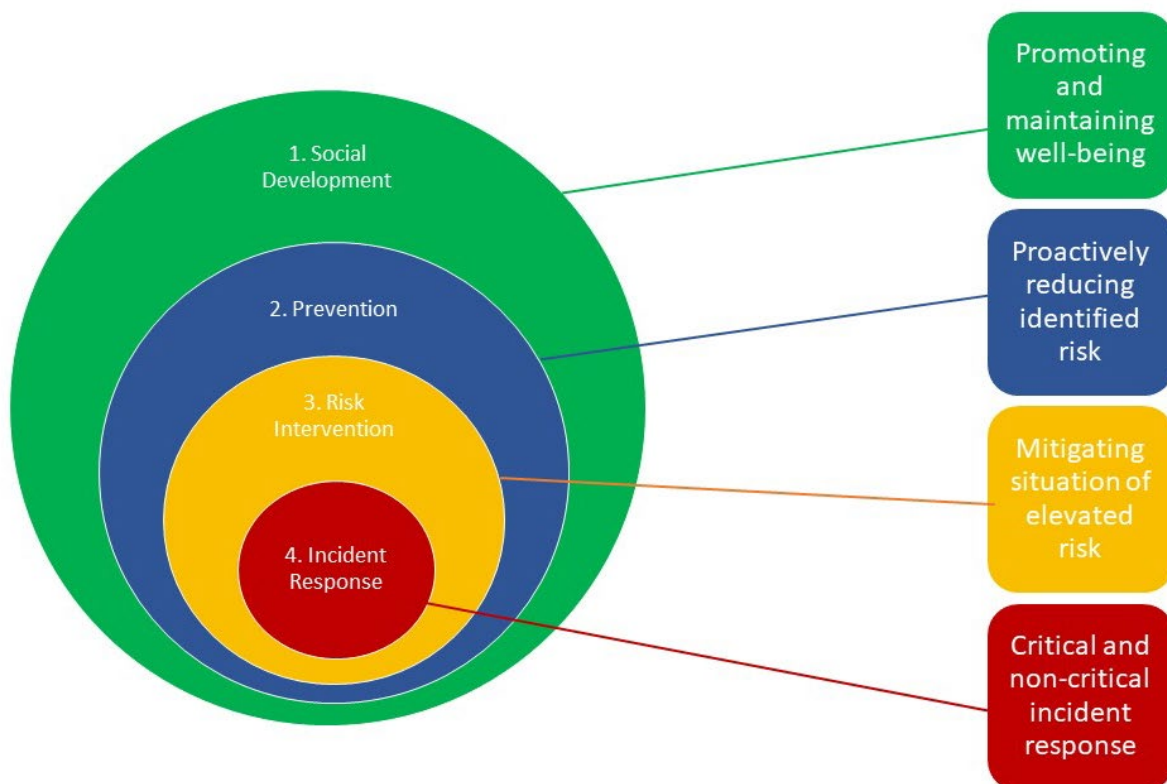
1. Social Development

2. Prevention

3. Risk Intervention

4. Incident Response

Promoting and maintaining well-being

Proactively reducing identified risk

Mitigating situation of elevated risk

Critical and non-critical incident response